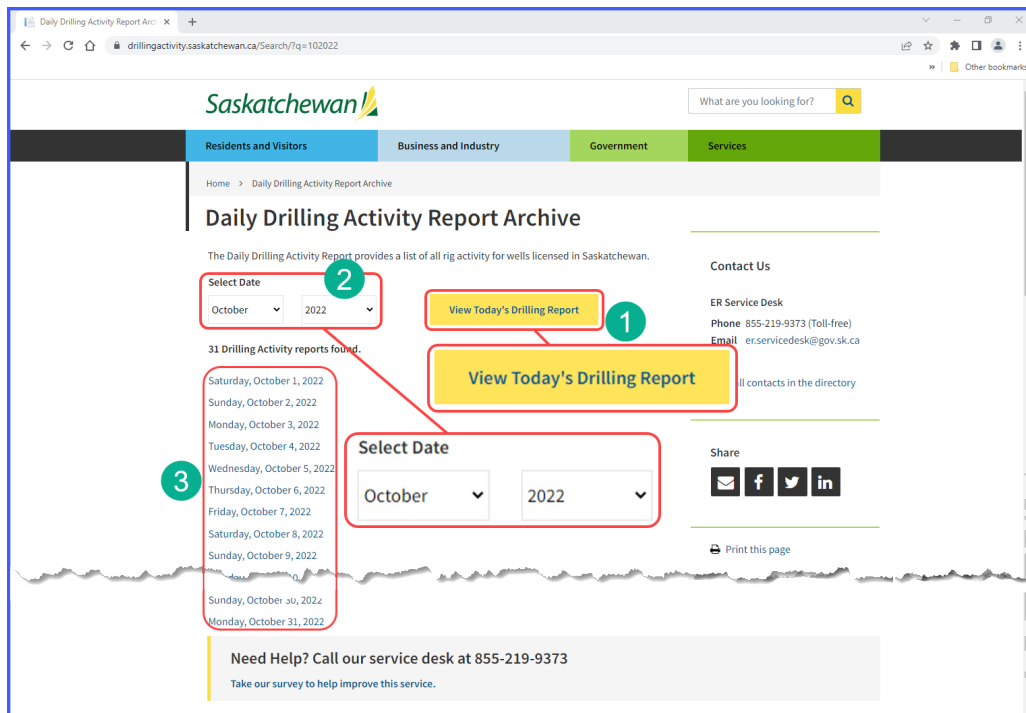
Daily Drilling Activity Report Arch ×  +

drillingactivity.saskatchewan.ca/Search/?q=102022

» | Other bookmarks

Saskatchewan

What are you looking for?

Residents and Visitors | Business and Industry | Government | Services

Home > Daily Drilling Activity Report Archive

Daily Drilling Activity Report Archive

The Daily Drilling Activity Report provides a list of all rig activity for wells licensed in Saskatchewan.

Select Date

October 2022

View Today's Drilling Report

1

2

31 Drilling Activity reports found.

View Today's Drilling Report

Saturday, October 1, 2022
Sunday, October 2, 2022
Monday, October 3, 2022
Tuesday, October 4, 2022
Wednesday, October 5, 2022
Thursday, October 6, 2022
Friday, October 7, 2022
Saturday, October 8, 2022
Sunday, October 9, 2022
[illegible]
Sunday, October 30, 2022
Monday, October 31, 2022

3

Select Date

October 2022

Contact Us

ER Service Desk

Phone 855-219-9373 (Toll-free)
Email er.servicedesk@gov.sk.ca

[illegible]ll contacts in the directory

Share

Print this page

Need Help? Call our service desk at 855-219-9373

Take our survey to help improve this service.